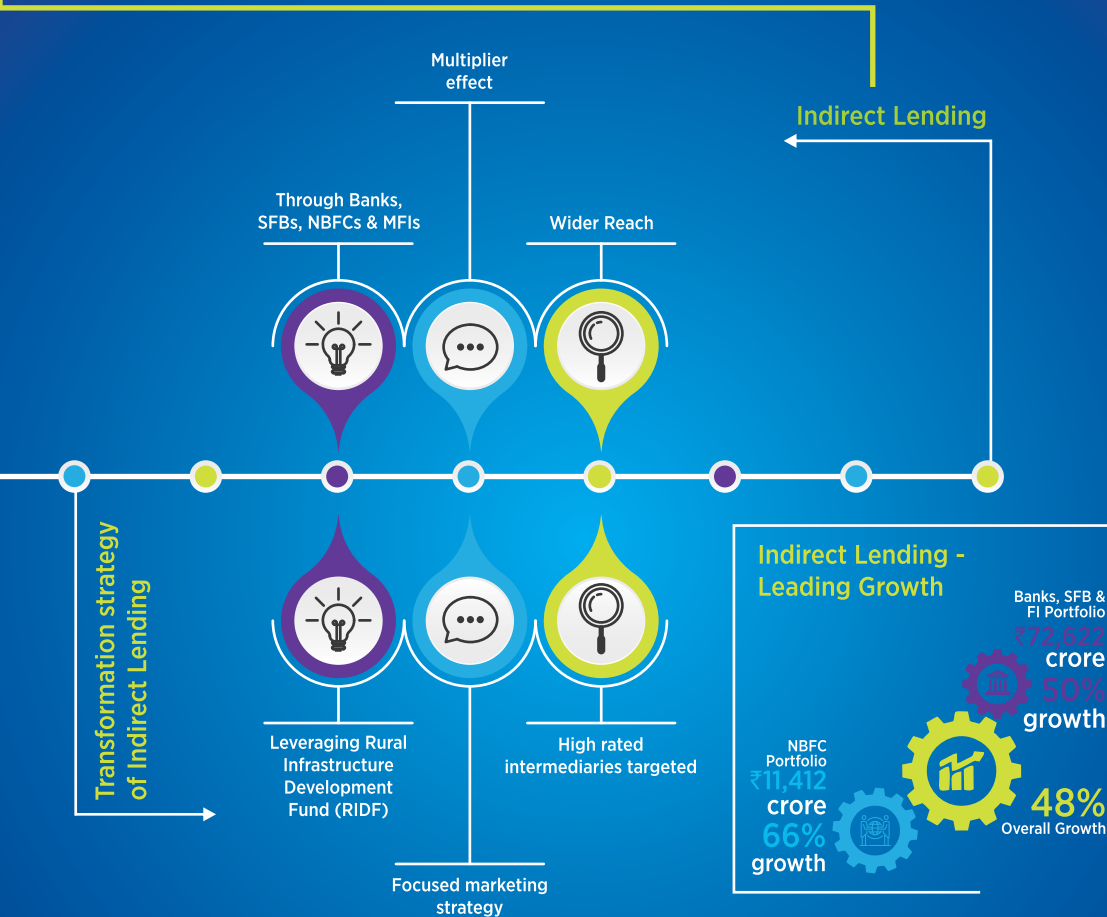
Multiplier effect

Indirect Lending

Through Banks, SFBs, NBFCs & MFIs

Wider Reach

Transformation strategy of Indirect Lending

Leveraging Rural Infrastructure Development Fund (RIDF)

High rated intermediaries targeted

Focused marketing strategy

Indirect Lending - Leading Growth

Banks, SFB & FI Portfolio
₹72,622 crore
50% growth

NBFC Portfolio
₹11,412 crore
66% growth

48%
Overall Growth